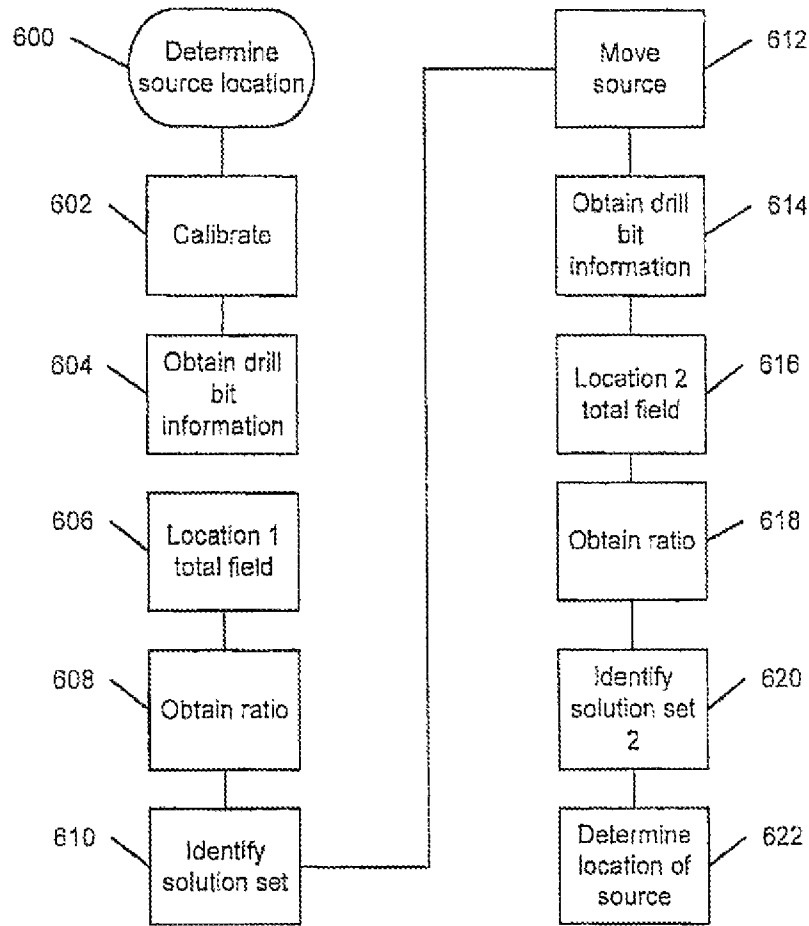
600 Determine source location

602 Calibrate

604 Obtain drill bit information

606 Location 1 total field

608 Obtain ratio

610 Identify solution set

Move source 612

Obtain drill bit information 614

Location 2 total field 616

Obtain ratio 618

Identify solution set 2 620

Determine location of source 622